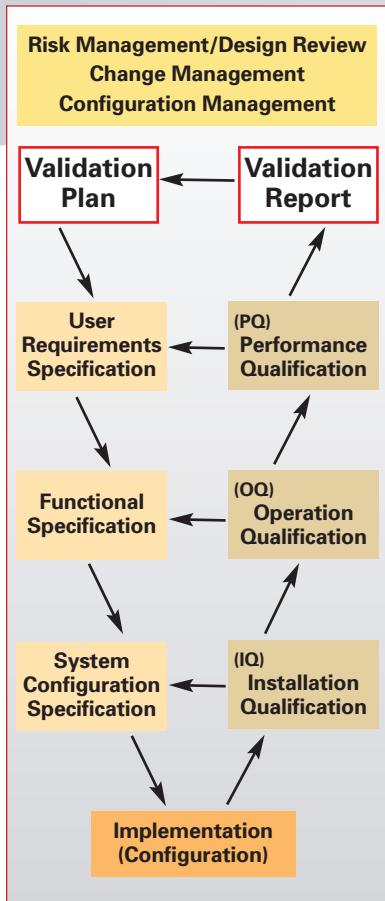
Risk Management/Design Review
Change Management
Configuration Management

Validation Plan

Validation Report

User Requirements Specification

(PQ) Performance Qualification

Functional Specification

(OQ) Operation Qualification

System Configuration Specification

(IQ) Installation Qualification

Implementation (Configuration)